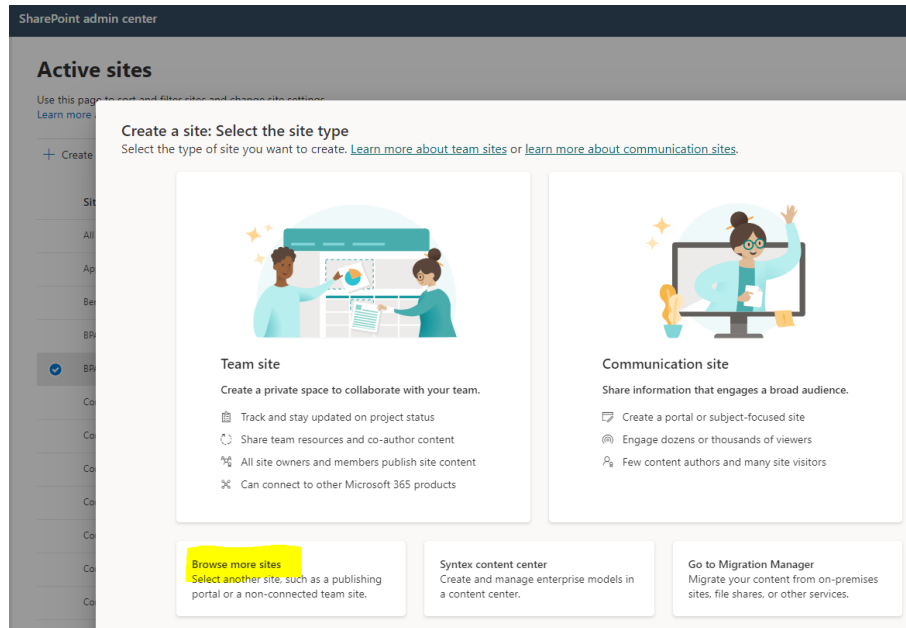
SharePoint admin center

Active sites

Use this page to sort and filter sites and change site settings.
Learn more

+ Create

Sit

All

Ap

Ber

BP

BP

Co

Co

Co

Co

Co

Co

Co

Create a site: Select the site type
Select the type of site you want to create. Learn more about team sites or learn more about communication sites.

Team site

Create a private space to collaborate with your team.

Track and stay updated on project status

Share team resources and co-author content

All site owners and members publish site content

Can connect to other Microsoft 365 products

Communication site

Share information that engages a broad audience.

Create a portal or subject-focused site

Engage dozens or thousands of viewers

Few content authors and many site visitors

Browse more sites
Select another site, such as a publishing portal or a non-connected team site.

Syntex content center
Create and manage enterprise models in a content center.

Go to Migration Manager
Migrate your content from on-premises sites, file shares, or other services.